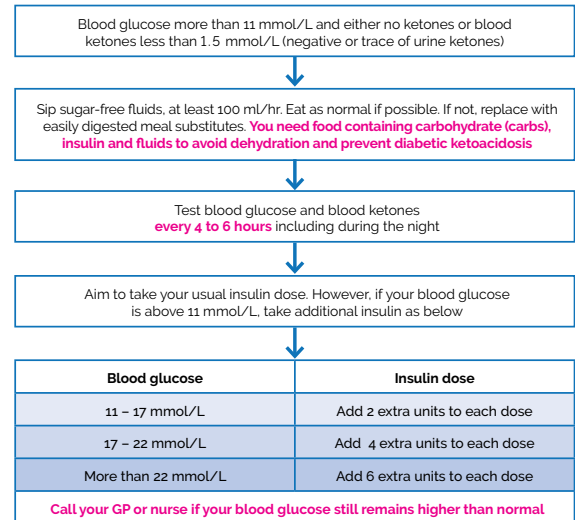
Blood glucose more than 11 mmol/L and either no ketones or blood ketones less than 1.5 mmol/L (negative or trace of urine ketones)

Sip sugar-free fluids, at least 100 ml/hr. Eat as normal if possible. If not, replace with easily digested meal substitutes. You need food containing carbohydrate (carbs), insulin and fluids to avoid dehydration and prevent diabetic ketoacidosis

Test blood glucose and blood ketones every 4 to 6 hours including during the night

Aim to take your usual insulin dose. However, if your blood glucose is above 11 mmol/L, take additional insulin as below

| Blood glucose | Insulin dose |
|---|---|
| 11 – 17 mmol/L | Add 2 extra units to each dose |
| 17 – 22 mmol/L | Add 4 extra units to each dose |
| More than 22 mmol/L | Add 6 extra units to each dose |

Call your GP or nurse if your blood glucose still remains higher than normal